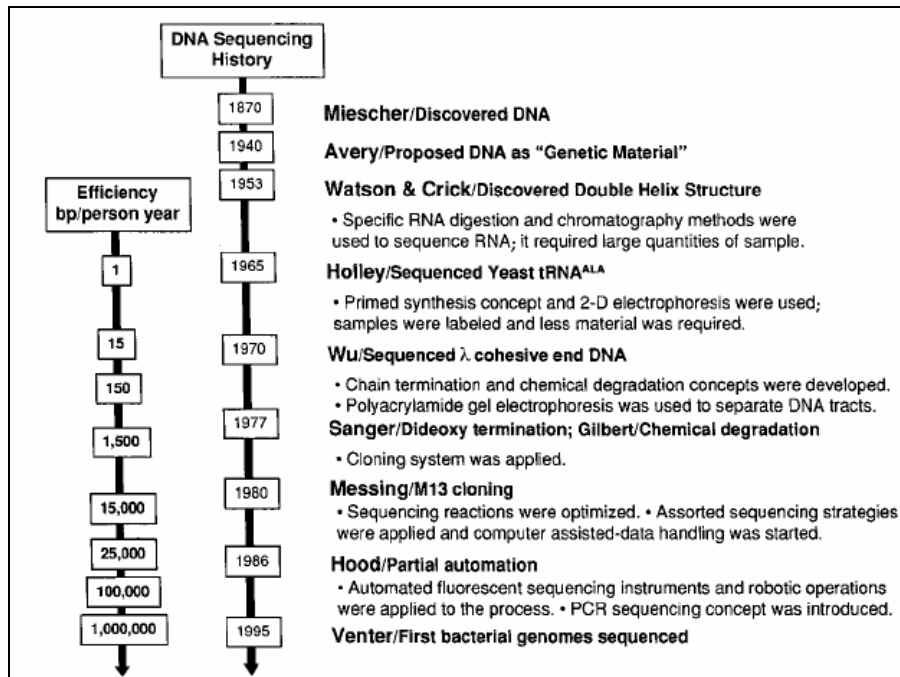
DNA Sequencing History

Efficiency bp/person year

1
15
150
1,500
15,000
25,000
100,000
1,000,000

1870 Miescher/Discovered DNA

1940 Avery/Proposed DNA as "Genetic Material"

1953 Watson & Crick/Discovered Double Helix Structure

• Specific RNA digestion and chromatography methods were used to sequence RNA; it required large quantities of sample.

1965 Holley/Sequenced Yeast tRNA$^{ALA}$

• Primed synthesis concept and 2-D electrophoresis were used; samples were labeled and less material was required.

1970 Wu/Sequenced $\lambda$ cohesive end DNA

• Chain termination and chemical degradation concepts were developed.
• Polyacrylamide gel electrophoresis was used to separate DNA tracts.

1977 Sanger/Dideoxy termination; Gilbert/Chemical degradation

• Cloning system was applied.

1980 Messing/M13 cloning

• Sequencing reactions were optimized. • Assorted sequencing strategies were applied and computer assisted-data handling was started.

1986 Hood/Partial automation

• Automated fluorescent sequencing instruments and robotic operations were applied to the process. • PCR sequencing concept was introduced.

1995 Venter/First bacterial genomes sequenced